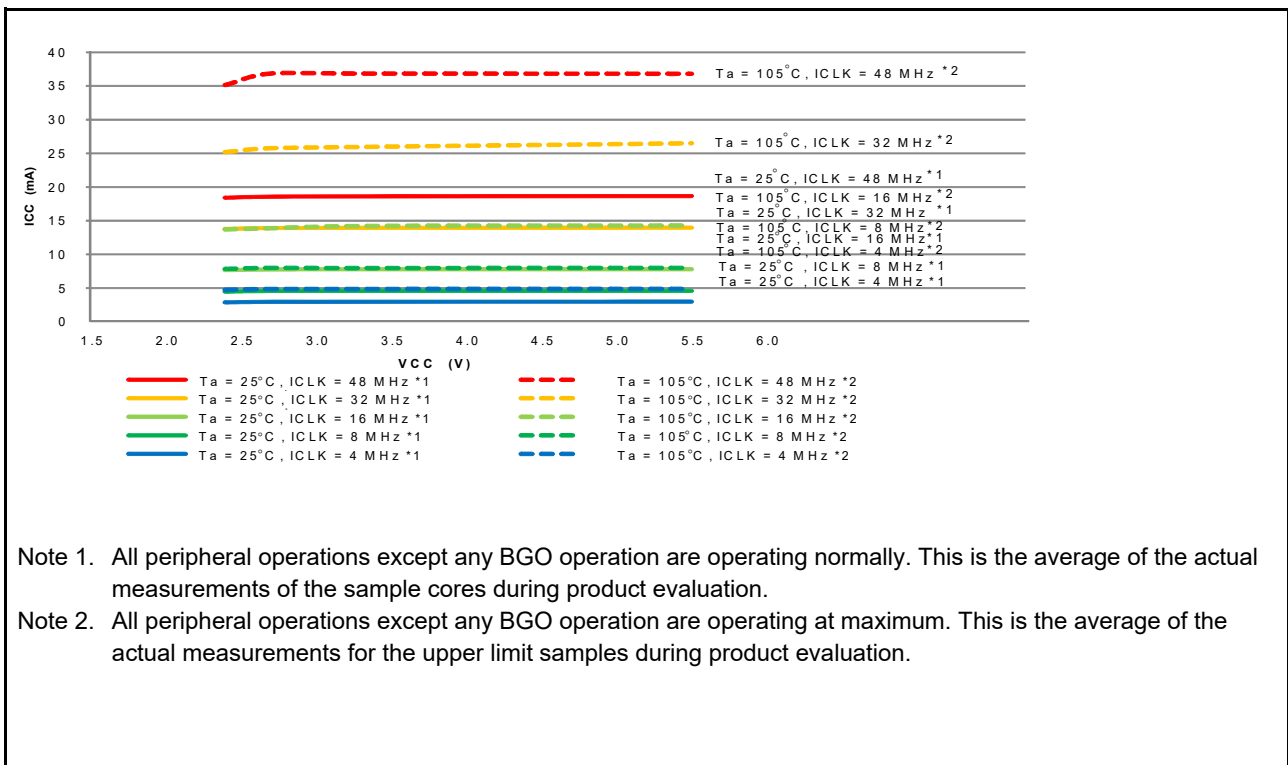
40
35
30
25
20
15
10
5
0

ICC (mA)

Ta = 105°C, ICLK = 48 MHz *2
Ta = 105°C, ICLK = 32 MHz *2
Ta = 25°C, ICLK = 48 MHz *1
Ta = 105°C, ICLK = 16 MHz *2
Ta = 25°C, ICLK = 32 MHz *1
Ta = 105°C, ICLK = 8 MHz *2
Ta = 25°C, ICLK = 16 MHz *1
Ta = 105°C, ICLK = 4 MHz *2
Ta = 25°C, ICLK = 8 MHz *1
Ta = 25°C, ICLK = 4 MHz *1

1.5 2.0 2.5 3.0 3.5 4.0 4.5 5.0 5.5 6.0

VCC (V)

Ta = 25°C, ICLK = 48 MHz *1
Ta = 105°C, ICLK = 48 MHz *2
Ta = 25°C, ICLK = 32 MHz *1
Ta = 105°C, ICLK = 32 MHz *2
Ta = 25°C, ICLK = 16 MHz *1
Ta = 105°C, ICLK = 16 MHz *2
Ta = 25°C, ICLK = 8 MHz *1
Ta = 105°C, ICLK = 8 MHz *2
Ta = 25°C, ICLK = 4 MHz *1
Ta = 105°C, ICLK = 4 MHz *2

Note 1. All peripheral operations except any BGO operation are operating normally. This is the average of the actual measurements of the sample cores during product evaluation.
Note 2. All peripheral operations except any BGO operation are operating at maximum. This is the average of the actual measurements for the upper limit samples during product evaluation.